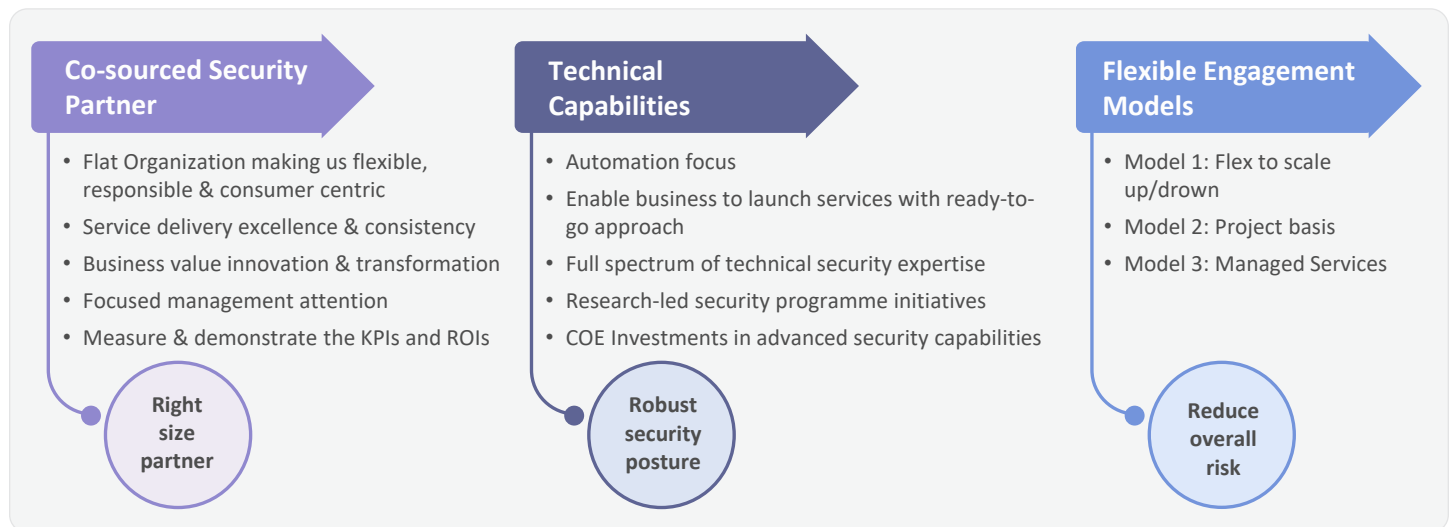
Co-sourced Security Partner

• Flat Organization making us flexible, responsible & consumer centric
• Service delivery excellence & consistency
• Business value innovation & transformation
• Focused management attention
• Measure & demonstrate the KPIs and ROIs

Right size partner

Technical Capabilities

• Automation focus
• Enable business to launch services with ready-to-go approach
• Full spectrum of technical security expertise
• Research-led security programme initiatives
• COE Investments in advanced security capabilities

Robust security posture

Flexible Engagement Models

• Model 1: Flex to scale up/drown
• Model 2: Project basis
• Model 3: Managed Services

Reduce overall risk